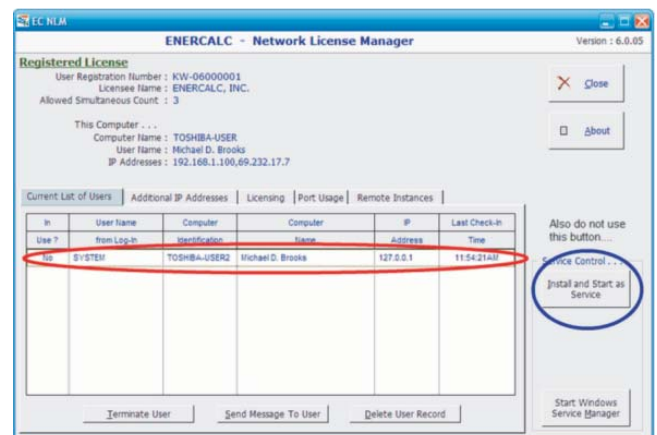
EC NLM

ENERCALC - Network License Manager

Version : 6.0.05

Registered License

User Registration Number : KW-06000001
Licensee Name : ENERCALC, INC.
Allowed Simultaneous Count : 3

This Computer . . .
Computer Name : TOSHIBA-USER
User Name : Michael D. Brooks
IP Addresses : 192.168.1.100,69.232.17.7

Close

About

Current List of Users | Additional IP Addresses | Licensing | Port Usage | Remote Instances

| In Use ? | User Name from Log-In | Computer Identification | Computer Name | IP Address | Last Check-in Time |
|---|---|---|---|---|---|
| No | SYSTEM | TOSHIBA-USER2 | Michael D. Brooks | 127.0.0.1 | 11:54:21AM |

Also do not use this button....

Service Control . . .

Install and Start as Service

Terminate User

Send Message To User

Delete User Record

Start Windows Service Manager